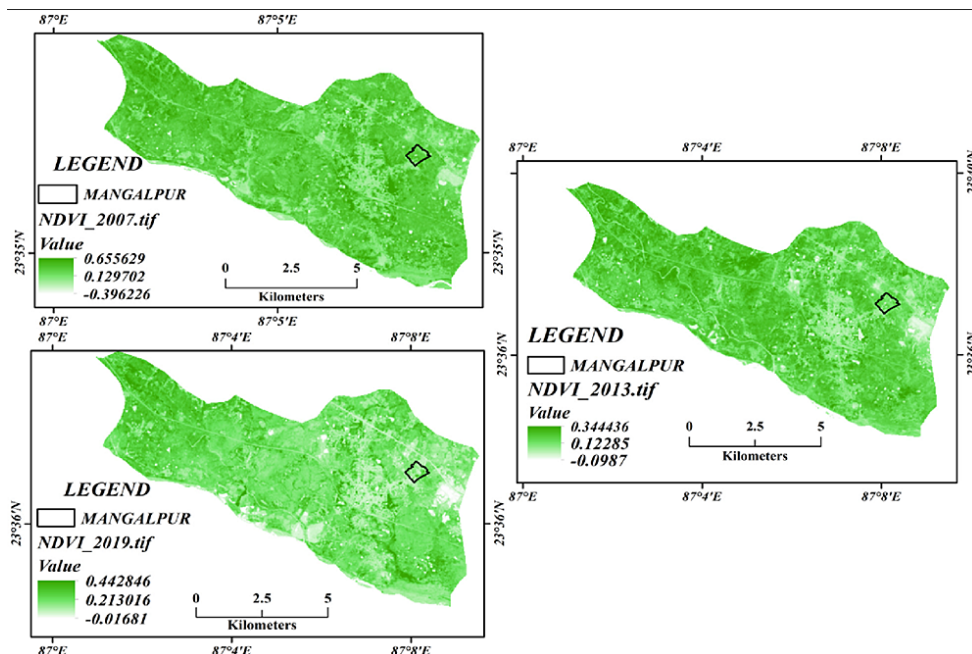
87°E
87°5'E

LEGEND
MANGALPUR
NDVI_2007.tif
Value
0.655629
0.129702
-0.396226

0
2.5
5
Kilometers

23°35'N
23°35'N

87°E
87°5'E

87°E
87°4'E
87°8'E

LEGEND
MANGALPUR
NDVI_2013.tif
Value
0.344436
0.12285
-0.0987

0
2.5
5
Kilometers

23°36'N
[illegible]

87°E
87°4'E
87°8'E

87°E
87°4'E
87°8'E

LEGEND
MANGALPUR
NDVI_2019.tif
Value
0.442846
0.213016
-0.01681

0
2.5
5
Kilometers

23°36'N
23°36'N

87°E
87°4'E
87°8'E